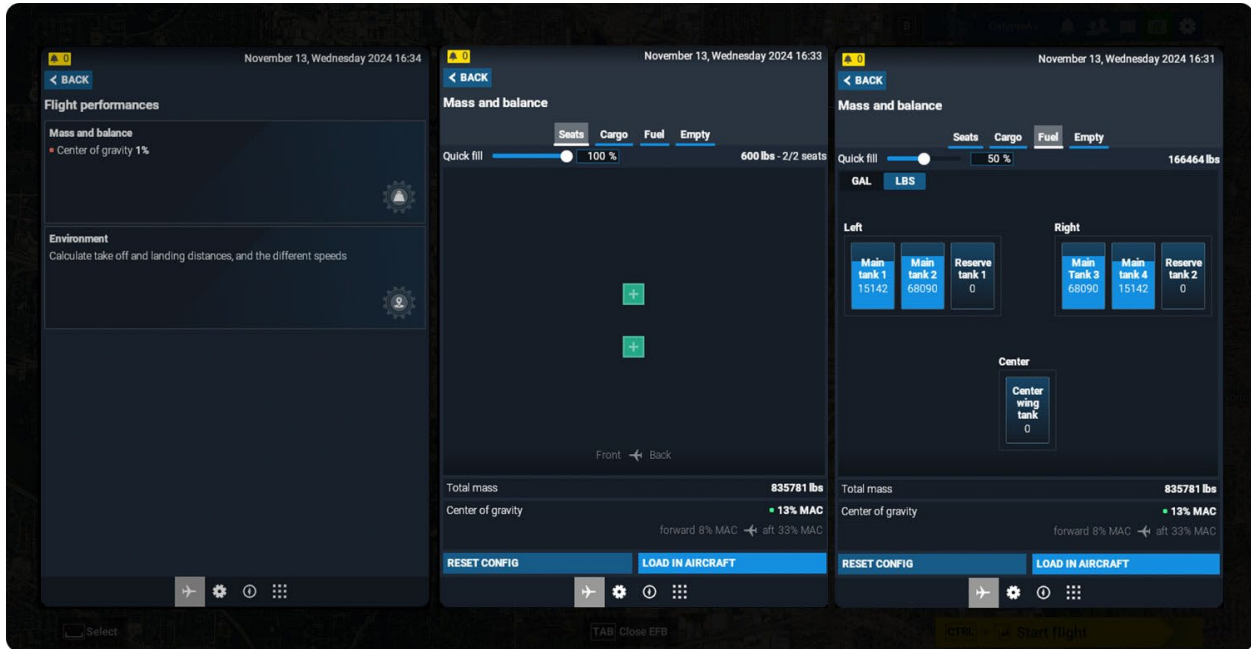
0
November 13, Wednesday 2024 16:34
< BACK
Flight performances

Mass and balance
• Center of gravity 1%

Environment
Calculate take off and landing distances, and the different speeds

0
November 13, Wednesday 2024 16:33
< BACK
Mass and balance
Seats Cargo Fuel Empty
Quick fill 100 % 600 lbs - 2/2 seats
+
+
Front Back
Total mass 835781 lbs
Center of gravity • 13% MAC
forward 8% MAC aft 33% MAC
RESET CONFIG LOAD IN AIRCRAFT

0
November 13, Wednesday 2024 16:31
< BACK
Mass and balance
Seats Cargo Fuel Empty
Quick fill 50 % 166464 lbs
GAL LBS
Left
Main tank 1 15142
Main tank 2 68090
Reserve tank 1 0
Right
Main Tank 3 68090
Main tank 4 15142
Reserve tank 2 0
Center
Center wing tank 0
Total mass 835781 lbs
Center of gravity • 13% MAC
forward 8% MAC aft 33% MAC
RESET CONFIG LOAD IN AIRCRAFT

Select
TAB Close EFB
CTRL Start flight